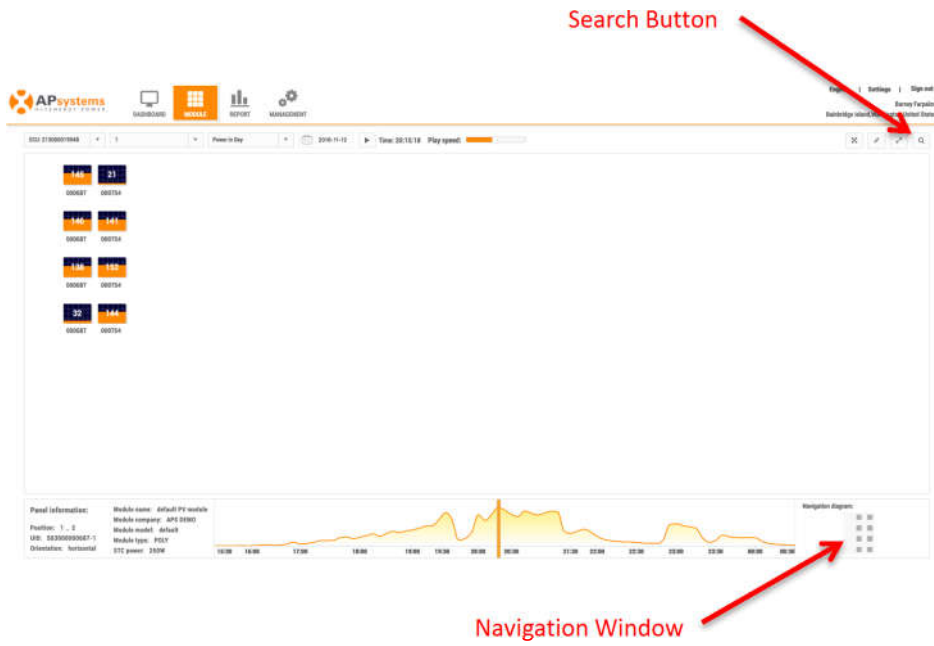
Search Button

APsystems

DASHBOARD MODULE REPORT MANAGEMENT

English | Settings | Sign out
Barney Farpaise
Bainbridge island,Washington,United States

ECU: 215000019948 1 Power in Day 2016-11-12 Time: 20:15:18 Play speed:

145 21
000687 000754
146 141
000687 000754
138 152
000687 000754
32 144
000687 000754

Panel information:
Position: 1 . 3
UID: 583000000687-1
Orientation: horizontal

Module name: default PV module
Module company: APS DEMO
Module model: default
Module type: POLY
STC power: 250W

15:30 16:00 17:00 18:00 19:00 19:30 20:00 20:30 21:30 22:00 22:30 23:00 23:30 00:00 00:30

Navigation diagram:

Navigation Window